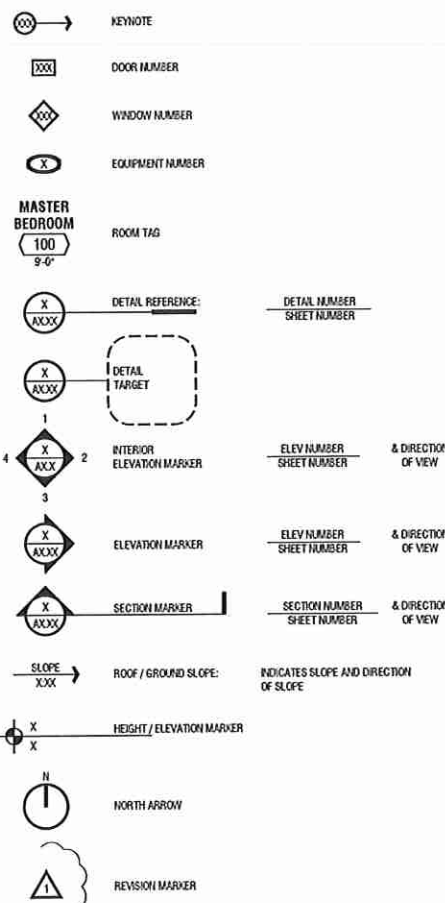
XX KEYNOTE

XXX DOOR NUMBER

XXX WINDOW NUMBER

X EQUIPMENT NUMBER

MASTER BEDROOM 100 9'-0" ROOM TAG

X AXXX DETAIL REFERENCE: DETAIL NUMBER / SHEET NUMBER

X AXXX DETAIL TARGET

1 4 X AXX 2 3 INTERIOR ELEVATION MARKER ELEV NUMBER / SHEET NUMBER & DIRECTION OF VIEW

X AXXX ELEVATION MARKER ELEV NUMBER / SHEET NUMBER & DIRECTION OF VIEW

X AXXX SECTION MARKER SECTION NUMBER / SHEET NUMBER & DIRECTION OF VIEW

SLOPE XXX ROOF / GROUND SLOPE: INDICATES SLOPE AND DIRECTION OF SLOPE

X X HEIGHT / ELEVATION MARKER

N NORTH ARROW

1 REVISION MARKER